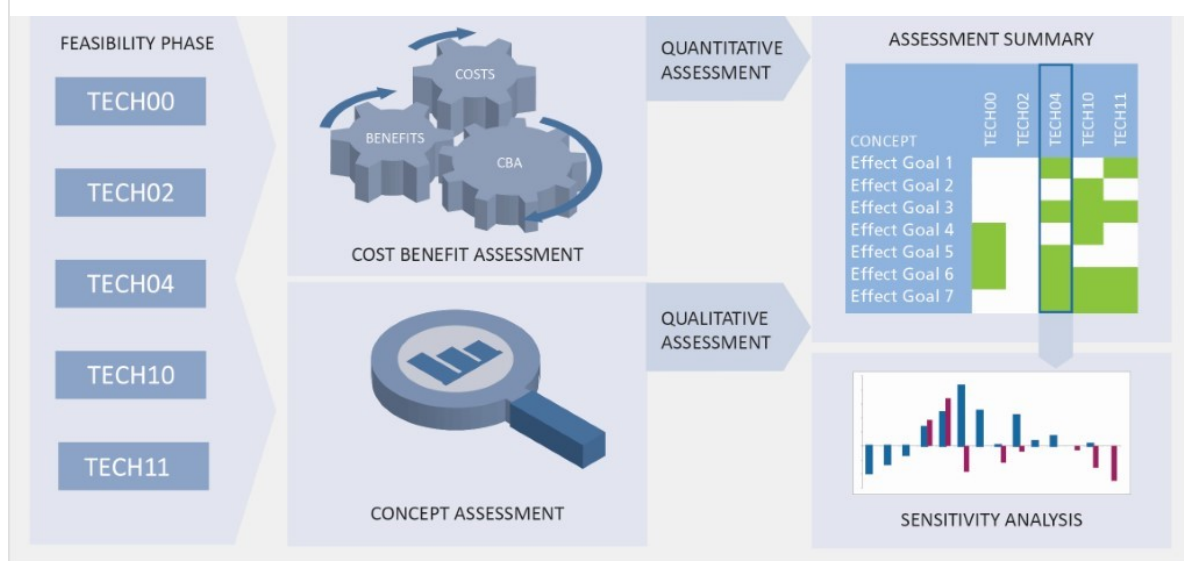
FEASIBILITY PHASE

TECH00

TECH02

TECH04

TECH10

TECH11

COSTS

BENEFITS

CBA

COST BENEFIT ASSESSMENT

CONCEPT ASSESSMENT

QUANTITATIVE ASSESSMENT

QUALITATIVE ASSESSMENT

ASSESSMENT SUMMARY

| CONCEPT | TECH00 | TECH02 | TECH04 | TECH10 | TECH11 |
|---|---|---|---|---|---|
| Effect Goal 1 | | | | | |
| Effect Goal 2 | | | | | |
| Effect Goal 3 | | | | | |
| Effect Goal 4 | | | | | |
| Effect Goal 5 | | | | | |
| Effect Goal 6 | | | | | |
| Effect Goal 7 | | | | | |

SENSITIVITY ANALYSIS